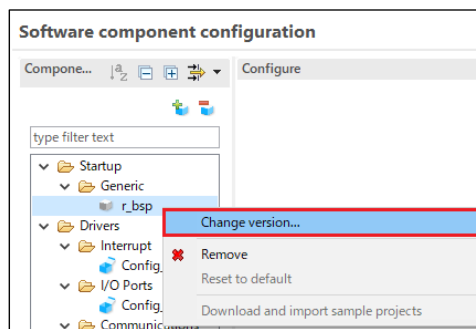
Software component configuration

Compone...

Configure

type filter text

Startup
Generic
r_bsp
Drivers
Interrupt
Config_
I/O Ports
Config_
Communic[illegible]

Change version...
Remove
Reset to default
Download and import sample projects